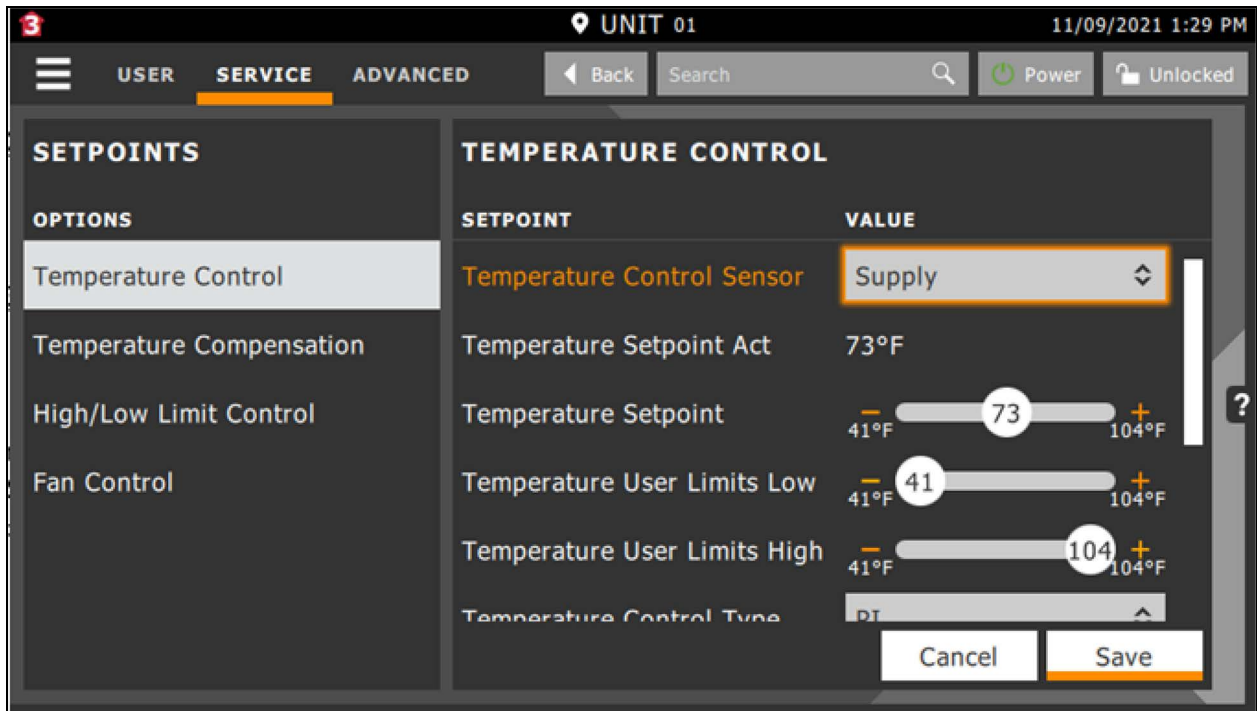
UNIT 01

11/09/2021 1:29 PM

USER SERVICE ADVANCED

Back

Search

Power

Unlocked

SETPOINTS

OPTIONS

Temperature Control

Temperature Compensation

High/Low Limit Control

Fan Control

TEMPERATURE CONTROL

| SETPOINT | VALUE |
|---|---|
| Temperature Control Sensor | Supply |
| Temperature Setpoint Act | 73°F |
| Temperature Setpoint | 41°F 73 104°F |
| Temperature User Limits Low | 41°F 41 104°F |
| Temperature User Limits High | 41°F 104 104°F |
| Temperature Control Type | PI |

?

Cancel

Save